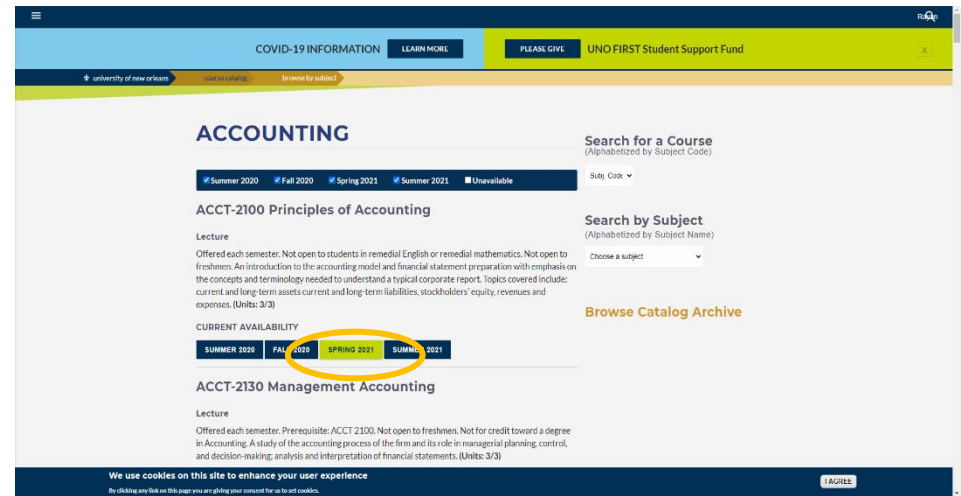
Raise

COVID-19 INFORMATION LEARN MORE

PLEASE GIVE UNO FIRST Student Support Fund

X

university of new orleans course catalog browse by subject

ACCOUNTING

Summer 2020 Fall 2020 Spring 2021 Summer 2021 Unavailable

ACCT-2100 Principles of Accounting

Lecture

Offered each semester. Not open to students in remedial English or remedial mathematics. Not open to freshmen. An introduction to the accounting model and financial statement preparation with emphasis on the concepts and terminology needed to understand a typical corporate report. Topics covered include: current and long-term assets current and long-term liabilities, stockholders' equity, revenues and expenses. (Units: 3/3)

CURRENT AVAILABILITY

SUMMER 2020 FALL 2020 SPRING 2021 SUMMER 2021

ACCT-2130 Management Accounting

Lecture

Offered each semester. Prerequisite: ACCT 2100. Not open to freshmen. Not for credit toward a degree in Accounting. A study of the accounting process of the firm and its role in managerial planning, control, and decision-making; analysis and interpretation of financial statements. (Units: 3/3)

Search for a Course
(Alphabetized by Subject Code)

Subj. Code

Search by Subject
(Alphabetized by Subject Name)

Choose a subject

Browse Catalog Archive

We use cookies on this site to enhance your user experience

By clicking any link on this page you are giving your consent for us to set cookies.

I AGREE